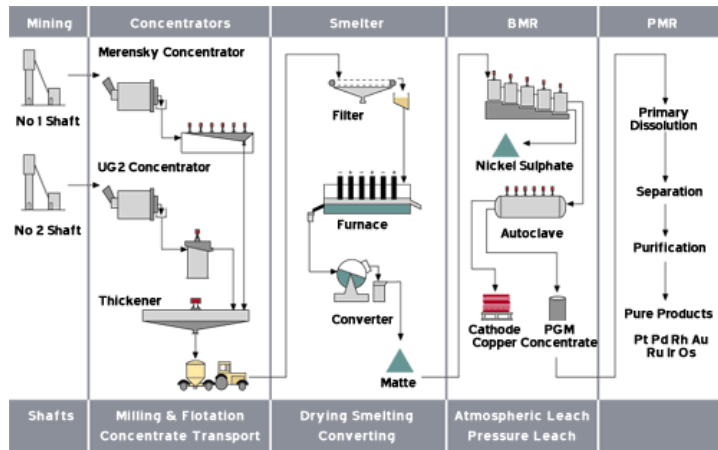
Mining

No 1 Shaft

No 2 Shaft

Shafts

Concentrators

Merensky Concentrator

UG2 Concentrator

Thickener

Milling & Flotation
Concentrate Transport

Smelter

Filter

Furnace

Converter

Matte

Drying Smelting
Converting

BMR

Nickel Sulphate

Autoclave

Cathode Copper

PGM Concentrate

Atmospheric Leach
Pressure Leach

PMR

Primary Dissolution

Separation

Purification

Pure Products

Pt Pd Rh Au
Ru Ir Os